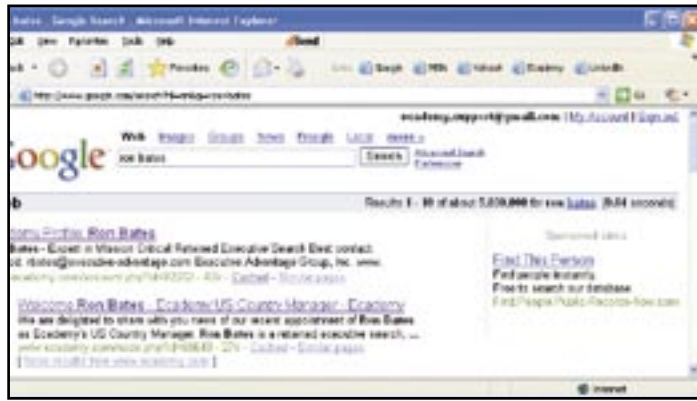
Bates - Google Search - Microsoft Internet Explorer

File Edit View Favorites Tools Help

Back Favorites

Links Google MSN Yahoo! Ecademy LinkedIn

Address http://www.google.com/search?hl=en&q=ron+bates

Go

ecademy.support@gmail.com | My Account | Sign out

Web Images Groups News Froogle Local more »

Google

ron bates

Search

Advanced Search
Preferences

Web

Results 1 - 10 of about 5,030,000 for ron bates. (0.04 seconds)

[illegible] Profile: Ron Bates

Bates - Expert in Mission Critical Retained Executive Search Best contact: rbates@executive-advantage.com Executive Advantage Group, Inc. www.

ecademy.com/account.php?id=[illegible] - Cached - Similar pages

Welcome Ron Bates - Ecademy US Country Manager - Ecademy

We are delighted to share with you news of our recent appointment of Ron Bates as Ecademy's US Country Manager. Ron Bates is a retained executive search, ...

www.ecademy.com/node.php?id=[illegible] - Cached - Similar pages

[ More results from www.ecademy.com ]

Sponsored Links

Find This Person

Find people instantly.

Free to search our database.

Find-People-Public-Records-Now.com

Internet